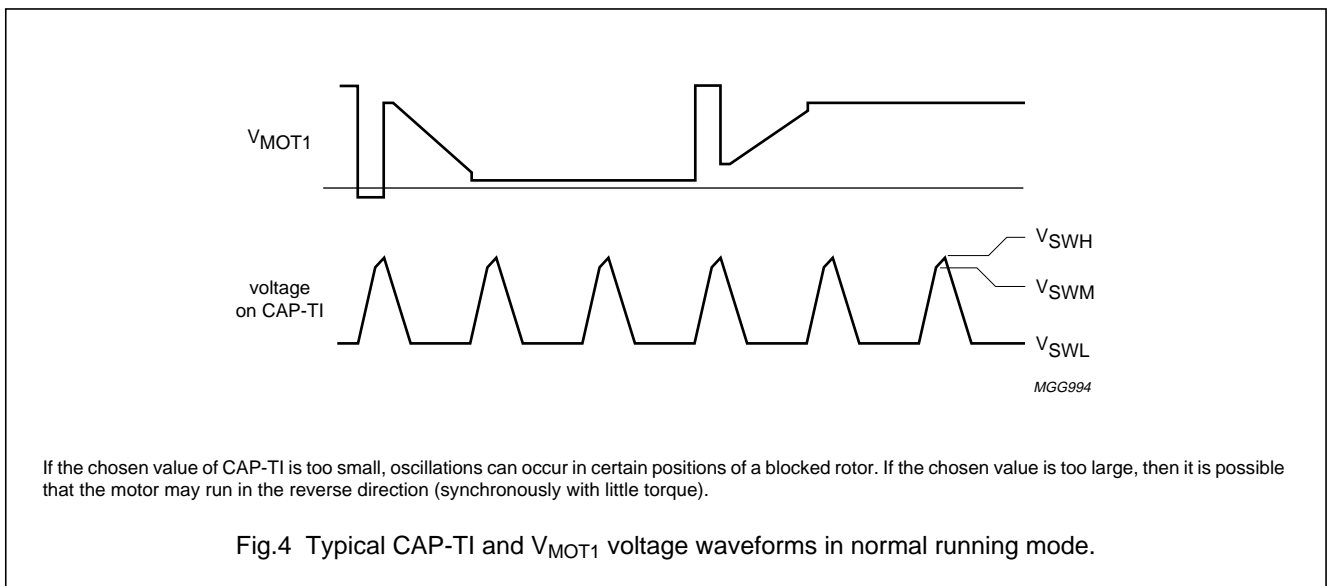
$V_{MOT1}$

voltage on CAP-TI

$V_{SWH}$

$V_{SWM}$

$V_{SWL}$

MGG994

If the chosen value of CAP-TI is too small, oscillations can occur in certain positions of a blocked rotor. If the chosen value is too large, then it is possible that the motor may run in the reverse direction (synchronously with little torque).

Fig.4 Typical CAP-TI and $V_{MOT1}$ voltage waveforms in normal running mode.